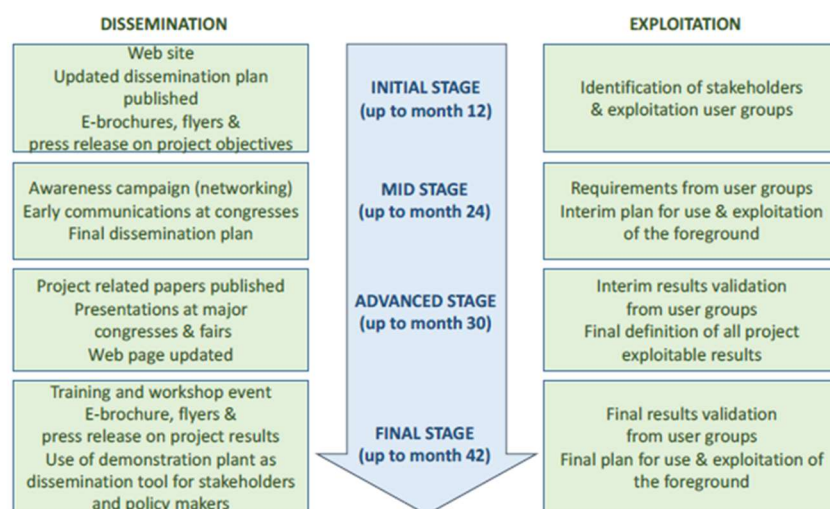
DISSEMINATION

EXPLOITATION

Web site
Updated dissemination plan published
E-brochures, flyers & press release on project objectives

INITIAL STAGE
(up to month 12)

Identification of stakeholders & exploitation user groups

Awareness campaign (networking)
Early communications at congresses
Final dissemination plan

MID STAGE
(up to month 24)

Requirements from user groups
Interim plan for use & exploitation of the foreground

Project related papers published
Presentations at major congresses & fairs
Web page updated

ADVANCED STAGE
(up to month 30)

Interim results validation from user groups
Final definition of all project exploitable results

Training and workshop event
E-brochure, flyers & press release on project results
Use of demonstration plant as dissemination tool for stakeholders and policy makers

FINAL STAGE
(up to month 42)

Final results validation from user groups
Final plan for use & exploitation of the foreground